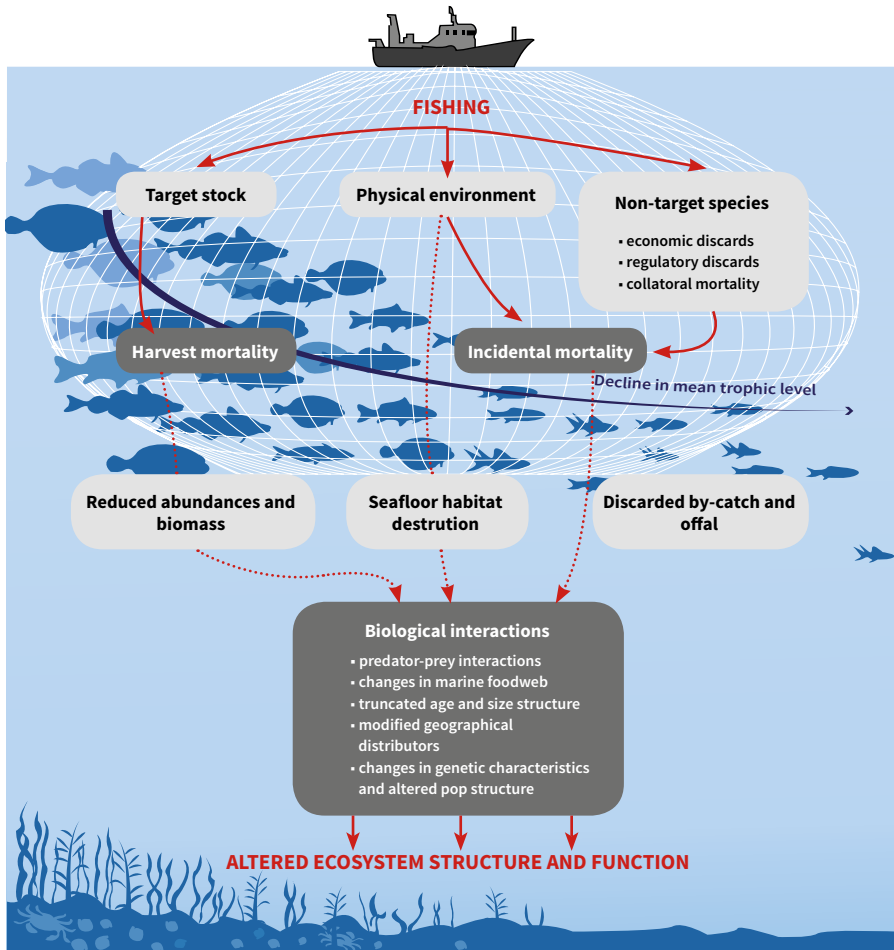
FISHING

Target stock

Physical environment

Non-target species
▪ economic discards
▪ regulatory discards
▪ collatoral mortality

Harvest mortality

Incidental mortality

Decline in mean trophic level

Reduced abundances and biomass

Seafloor habitat destrution

Discarded by-catch and offal

Biological interactions
▪ predator-prey interactions
▪ changes in marine foodweb
▪ truncated age and size structure
▪ modified geographical distributors
▪ changes in genetic characteristics and altered pop structure

ALTERED ECOSYSTEM STRUCTURE AND FUNCTION